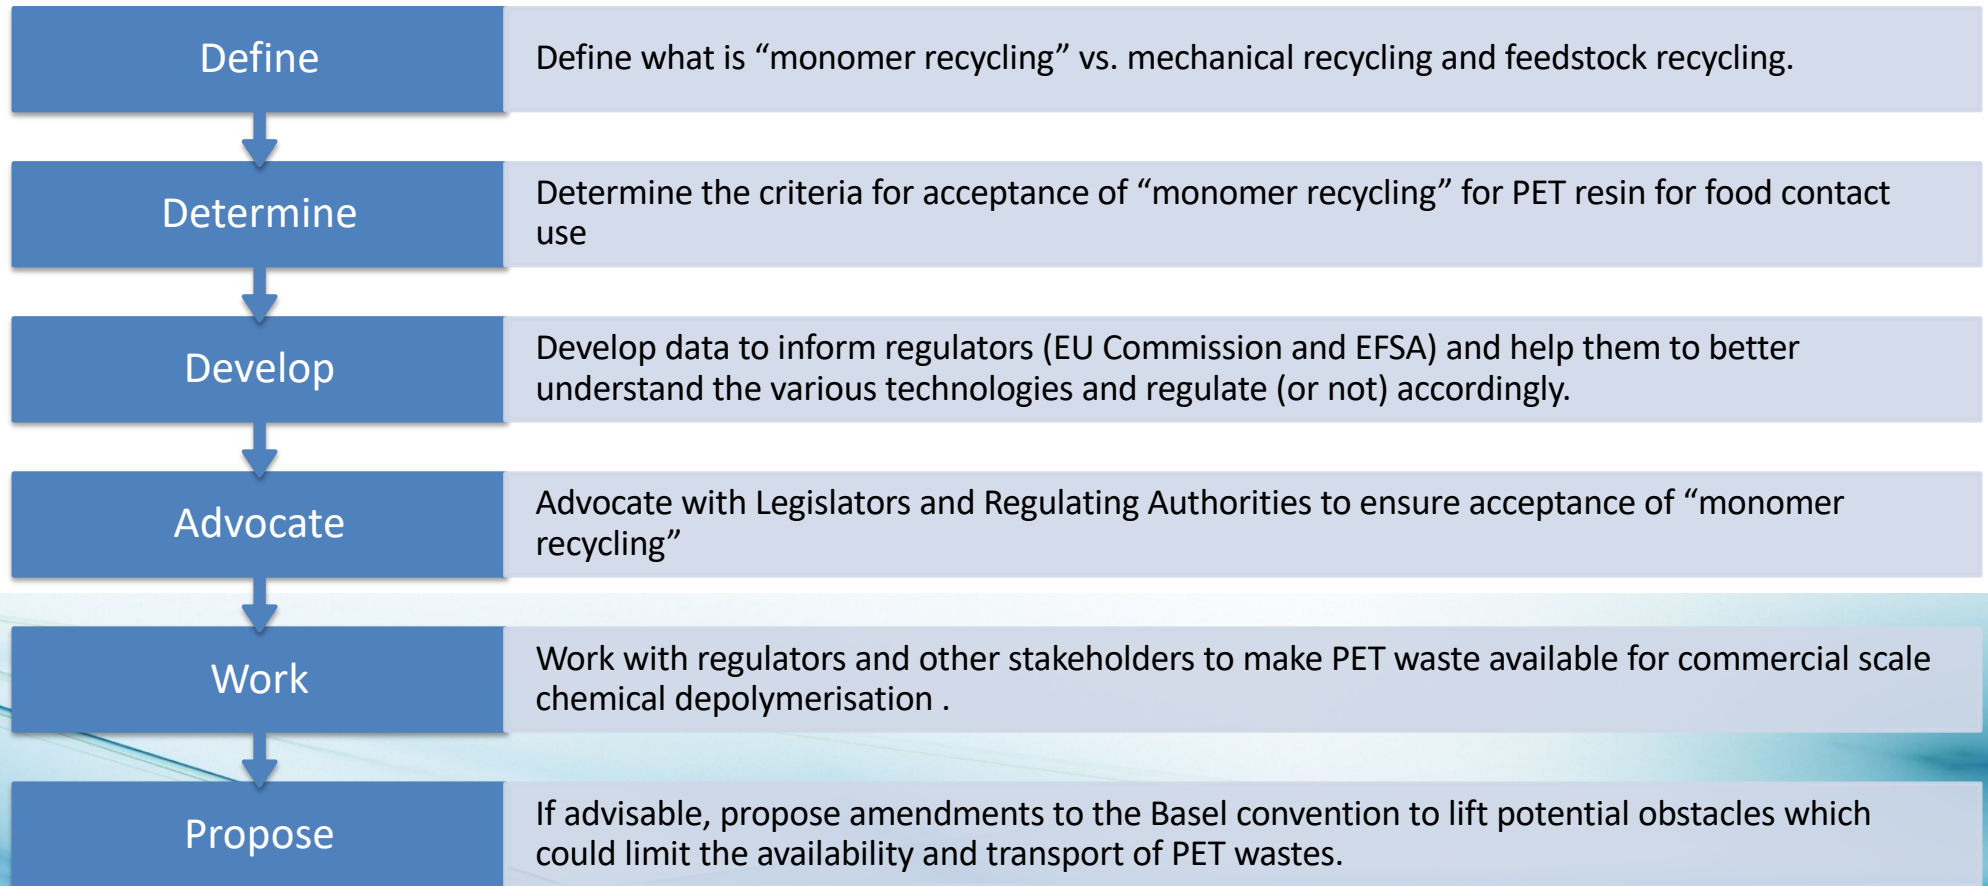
Define

Define what is “monomer recycling” vs. mechanical recycling and feedstock recycling.

Determine

Determine the criteria for acceptance of “monomer recycling” for PET resin for food contact use

Develop

Develop data to inform regulators (EU Commission and EFSA) and help them to better understand the various technologies and regulate (or not) accordingly.

Advocate

Advocate with Legislators and Regulating Authorities to ensure acceptance of “monomer recycling”

Work

Work with regulators and other stakeholders to make PET waste available for commercial scale chemical depolymerisation .

Propose

If advisable, propose amendments to the Basel convention to lift potential obstacles which could limit the availability and transport of PET wastes.